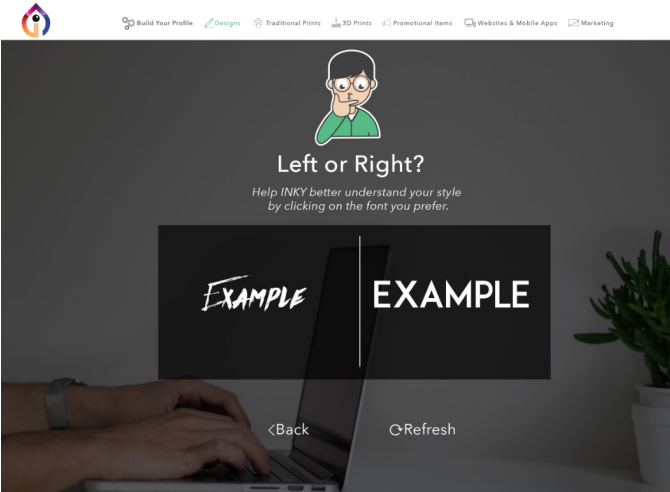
Build Your Profile Designs Traditional Prints 3D Prints Promotional Items Websites & Mobile Apps Marketing

Left or Right?

Help INKY better understand your style by clicking on the font you prefer.

EXAMPLE

EXAMPLE

Back

Refresh